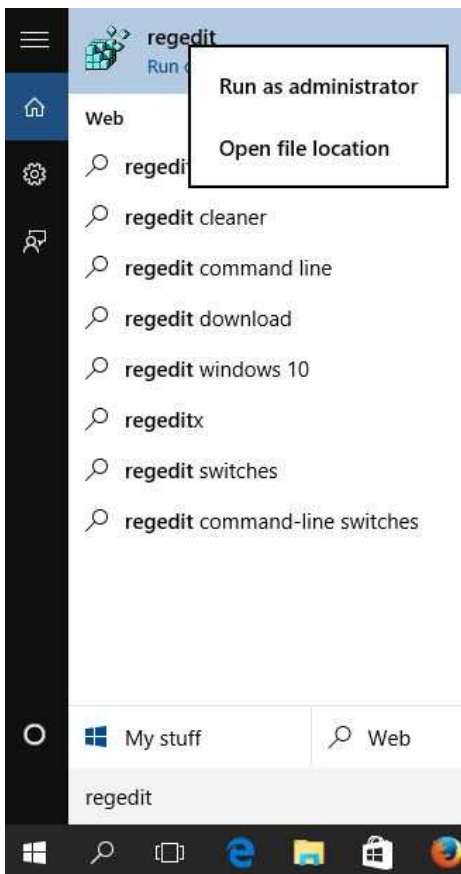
regedit
Run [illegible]

Run as administrator

Open file location

Web

regedit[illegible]

regedit cleaner

regedit command line

regedit download

regedit windows 10

regeditx

regedit switches

regedit command-line switches

My stuff

Web

regedit